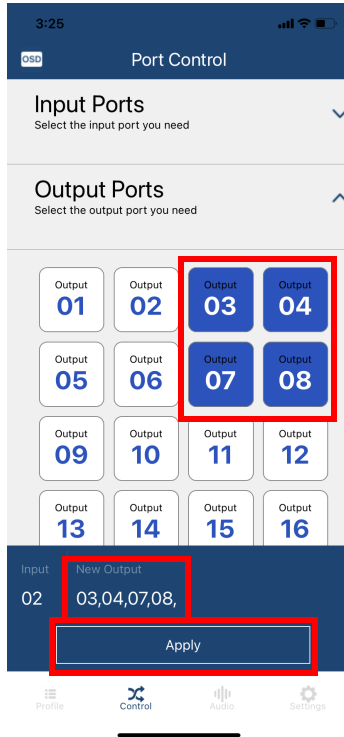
3:25

OSD

Port Control

Input Ports
Select the input port you need

Output Ports
Select the output port you need

Output 01
Output 02
Output 03
Output 04
Output 05
Output 06
Output 07
Output 08
Output 09
Output 10
Output 11
Output 12
Output 13
Output 14
Output 15
Output 16

Input
02

New Output
03,04,07,08,

Apply

Profile
Control
Audio
Settings